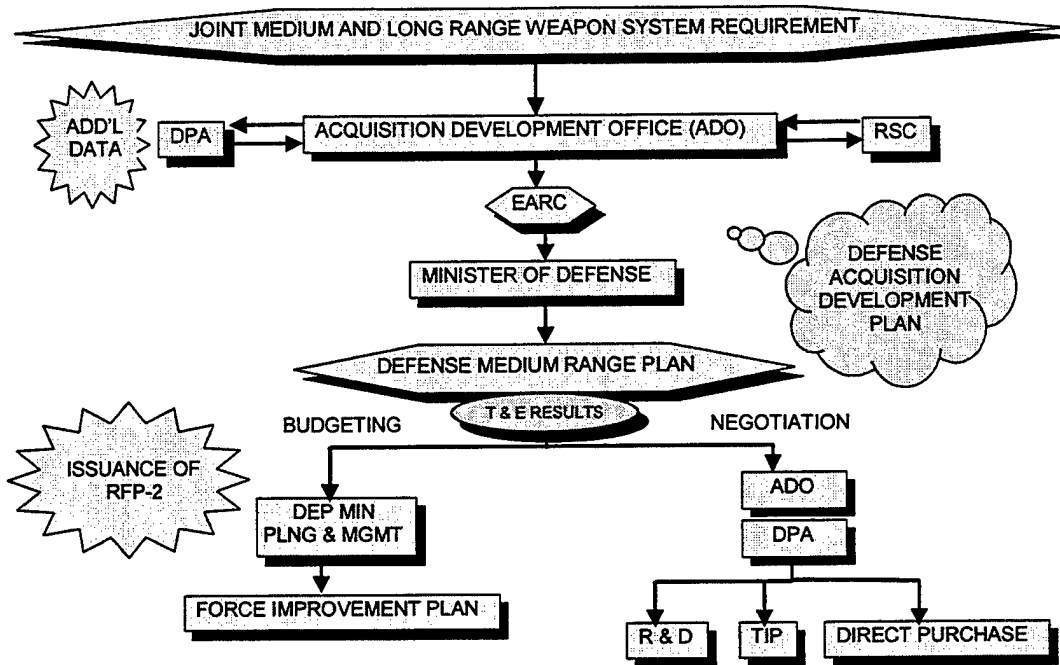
JOINT MEDIUM AND LONG RANGE WEAPON SYSTEM REQUIREMENT

ADD'L DATA

DPA

ACQUISITION DEVELOPMENT OFFICE (ADO)

RSC

EARC

DEFENSE ACQUISITION DEVELOPMENT PLAN

MINISTER OF DEFENSE

DEFENSE MEDIUM RANGE PLAN

T & E RESULTS

BUDGETING

NEGOTIATION

ISSUANCE OF RFP-2

DEP MIN PLNG & MGMT

ADO

DPA

FORCE IMPROVEMENT PLAN

R & D

TIP

DIRECT PURCHASE